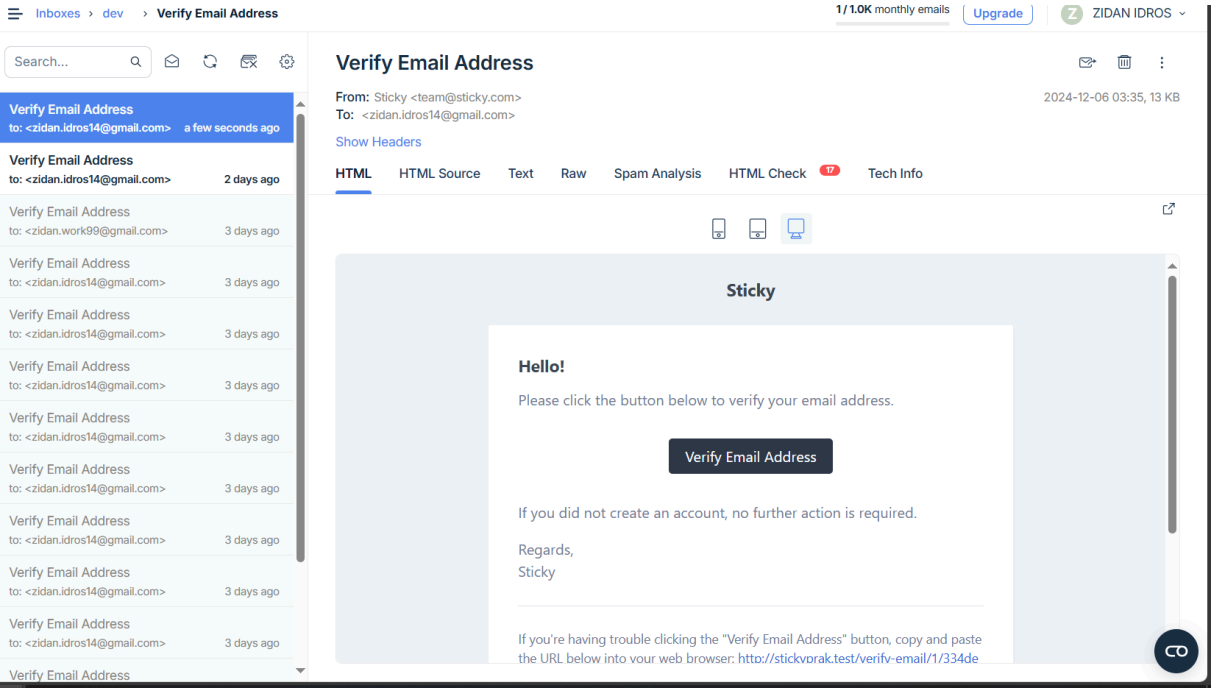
Inboxes › dev › Verify Email Address

1 / 1.0K monthly emails Upgrade

Z ZIDAN IDROS

Search...

Verify Email Address
to: <zidan.idros14@gmail.com> a few seconds ago

Verify Email Address
to: <zidan.idros14@gmail.com> 2 days ago

Verify Email Address
to: <zidan.work99@gmail.com> 3 days ago

Verify Email Address
to: <zidan.idros14@gmail.com> 3 days ago

Verify Email Address
to: <zidan.idros14@gmail.com> 3 days ago

Verify Email Address
to: <zidan.idros14@gmail.com> 3 days ago

Verify Email Address
to: <zidan.idros14@gmail.com> 3 days ago

Verify Email Address
to: <zidan.idros14@gmail.com> 3 days ago

Verify Email Address
to: <zidan.idros14@gmail.com> 3 days ago

Verify Email Address
to: <zidan.idros14@gmail.com> 3 days ago

Verify Email Address
to: <zidan.idros14@gmail.com> 3 days ago

Verify Email Address

Verify Email Address

From: Sticky <team@sticky.com>
To: <zidan.idros14@gmail.com>

2024-12-06 03:35, 13 KB

Show Headers

HTML HTML Source Text Raw Spam Analysis HTML Check 17 Tech Info

Sticky

Hello!

Please click the button below to verify your email address.

Verify Email Address

If you did not create an account, no further action is required.

Regards,
Sticky

If you're having trouble clicking the "Verify Email Address" button, copy and paste the URL below into your web browser: http://stickyprak.test/verify-email/1/334de